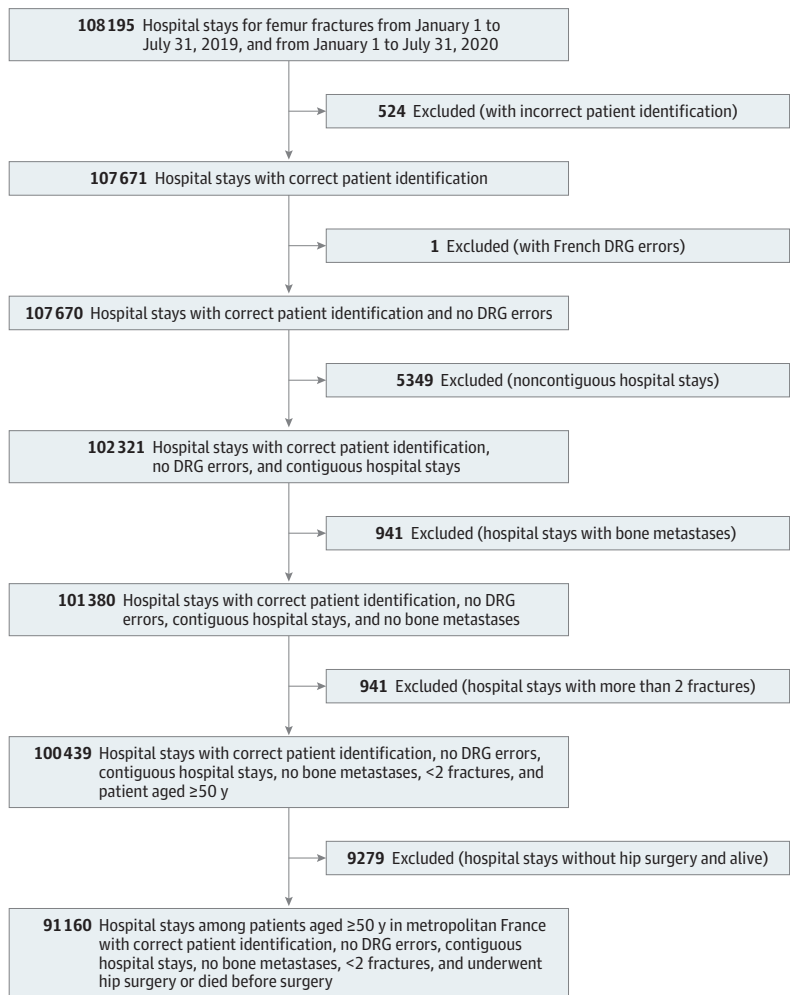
**108195** Hospital stays for femur fractures from January 1 to July 31, 2019, and from January 1 to July 31, 2020

**524** Excluded (with incorrect patient identification)

**107671** Hospital stays with correct patient identification

**1** Excluded (with French DRG errors)

**107670** Hospital stays with correct patient identification and no DRG errors

**5349** Excluded (noncontiguous hospital stays)

**102321** Hospital stays with correct patient identification, no DRG errors, and contiguous hospital stays

**941** Excluded (hospital stays with bone metastases)

**101380** Hospital stays with correct patient identification, no DRG errors, contiguous hospital stays, and no bone metastases

**941** Excluded (hospital stays with more than 2 fractures)

**100439** Hospital stays with correct patient identification, no DRG errors, contiguous hospital stays, no bone metastases, <2 fractures, and patient aged ≥50 y

**9279** Excluded (hospital stays without hip surgery and alive)

**91160** Hospital stays among patients aged ≥50 y in metropolitan France with correct patient identification, no DRG errors, contiguous hospital stays, no bone metastases, <2 fractures, and underwent hip surgery or died before surgery